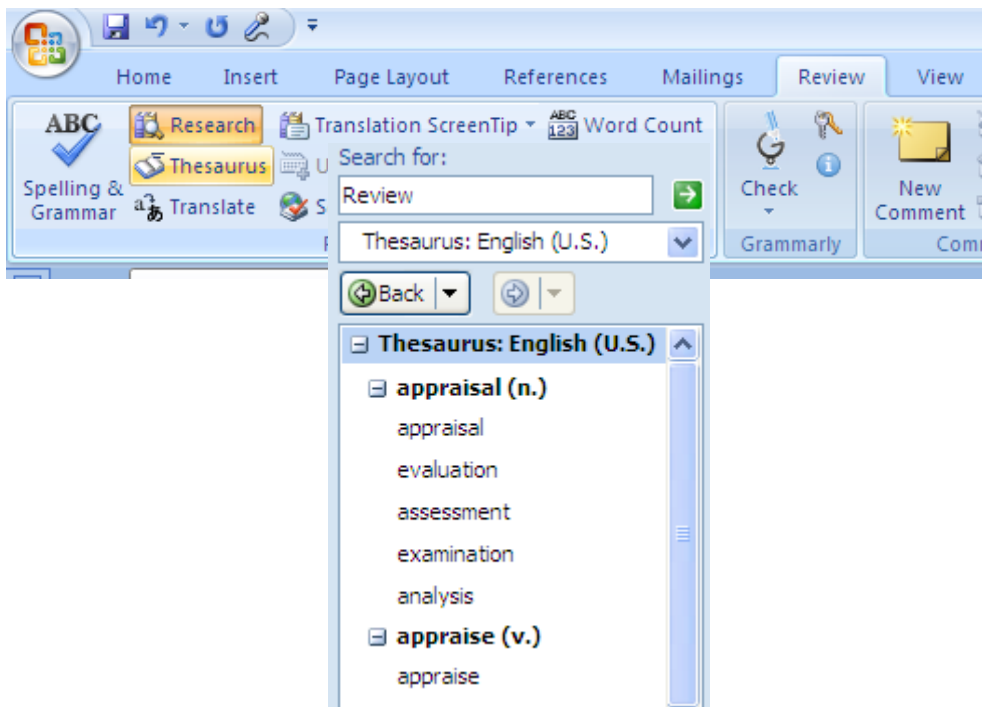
Home Insert Page Layout References Mailings Review View

ABC
Spelling & Grammar
Research
Thesaurus
Translate
Translation ScreenTip
ABC 123 Word Count
U
S
Check
Grammarly
New Comment
Com

Search for:
Review
Thesaurus: English (U.S.)
Back

Thesaurus: English (U.S.)
appraisal (n.)
appraisal
evaluation
assessment
examination
analysis
appraise (v.)
appraise